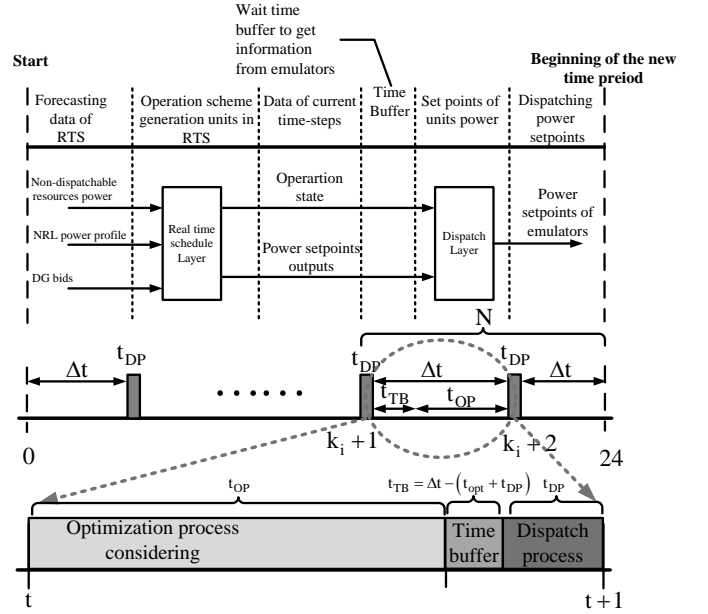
Wait time buffer to get information from emulators

Start

Beginning of the new time preiod

Forecasting data of RTS

Operation scheme generation units in RTS

Data of current time-steps

Time Buffer

Set points of units power

Dispatching power setpoints

Non-dispatchable resources power

NRL power profile

DG bids

Real time schedule Layer

Operartion state

Power setpoints outputs

Dispatch Layer

Power setpoints of emulators

N

$\Delta t$

$t_{DP}$

$t_{DP}$

$\Delta t$

$t_{DP}$

$\Delta t$

$t_{TB}$

$t_{OP}$

$k_i+1$

$k_i+2$

0

24

$t_{OP}$

$t_{TB} = \Delta t - \left(t_{opt} + t_{DP}\right)$

$t_{DP}$

Optimization process considering

Time buffer

Dispatch process

t

t +1